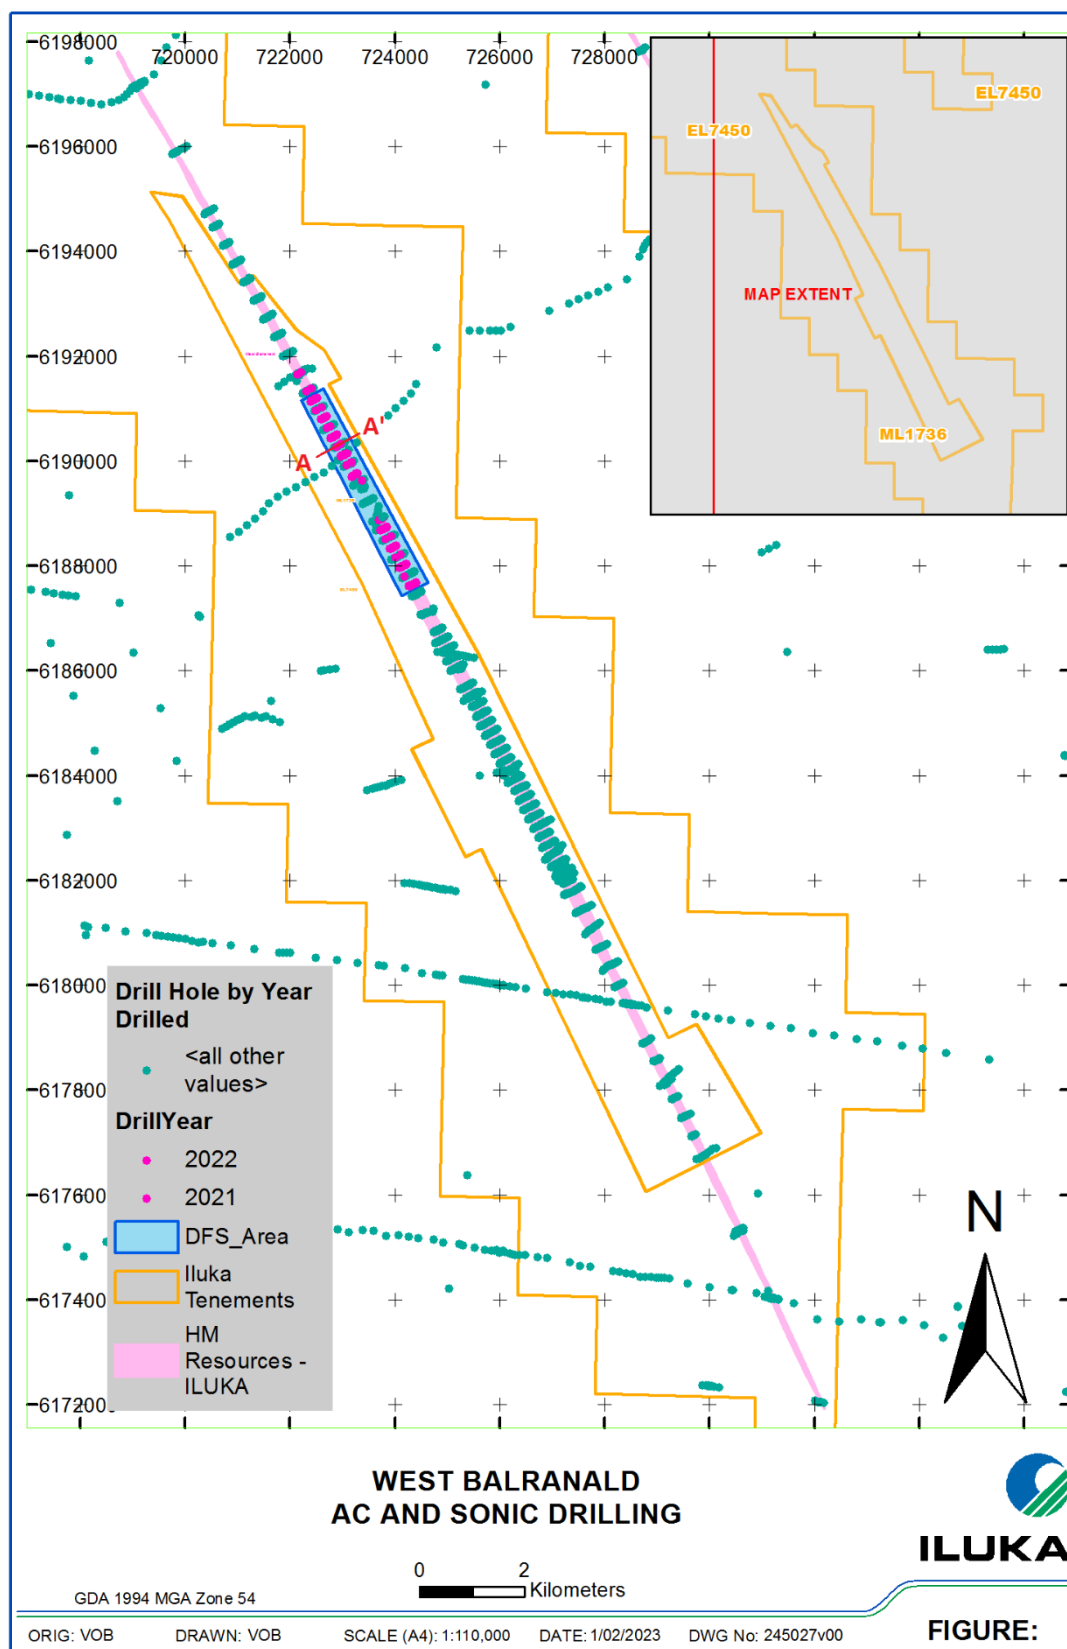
6198000
720000
722000
724000
726000
728000
6196000
6194000
6192000
6190000
6188000
6186000
6184000
6182000
6180000
617800
617600
617400
617200

EL7450
EL7450
MAP EXTENT
ML1736

A
A'

Drill Hole by Year Drilled
<all other values>
DrillYear
2022
2021
DFS_Area
Iluka Tenements
HM Resources - ILUKA

N

WEST BALRANALD
AC AND SONIC DRILLING

0 2 Kilometers

GDA 1994 MGA Zone 54

ILUKA

ORIG: VOB DRAWN: VOB SCALE (A4): 1:110,000 DATE: 1/02/2023 DWG No: 245027v00 FIGURE: